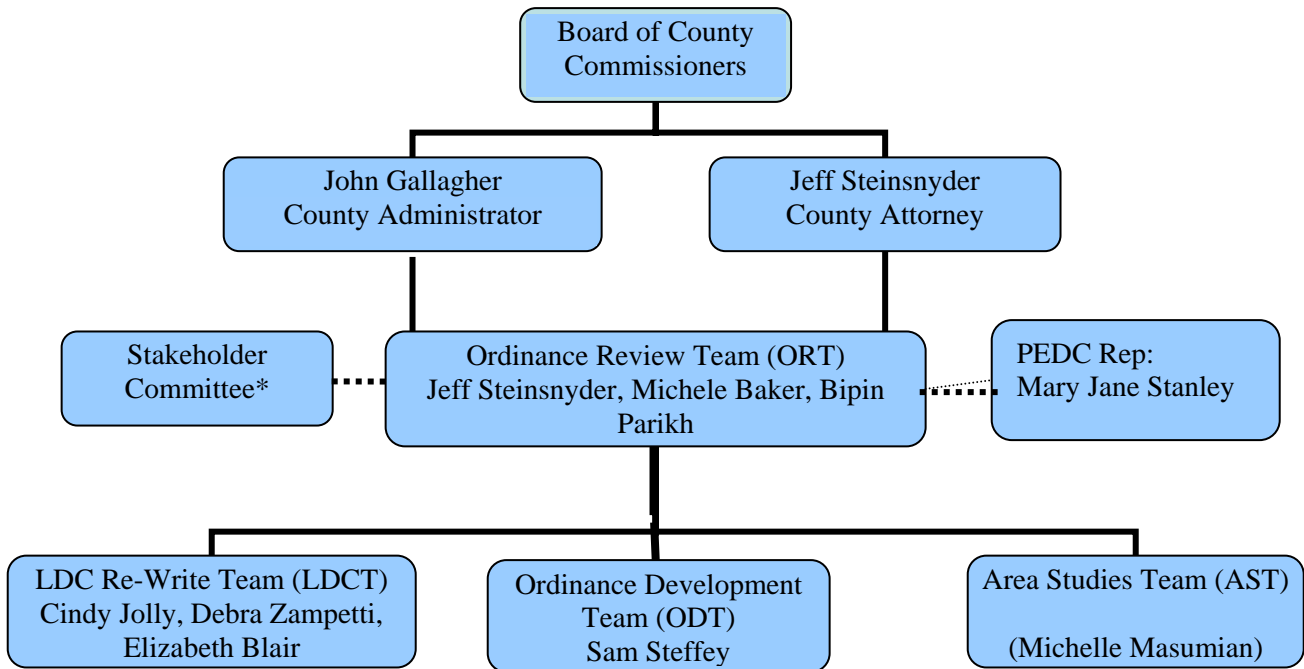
Board of County Commissioners

John Gallagher
County Administrator

Jeff Steinsnyder
County Attorney

Stakeholder Committee*

Ordinance Review Team (ORT)
Jeff Steinsnyder, Michele Baker, Bipin Parikh

PEDC Rep:
Mary Jane Stanley

LDC Re-Write Team (LDCT)
Cindy Jolly, Debra Zampetti, Elizabeth Blair

Ordinance Development Team (ODT)
Sam Steffey

Area Studies Team (AST)

(Michelle Masumian)